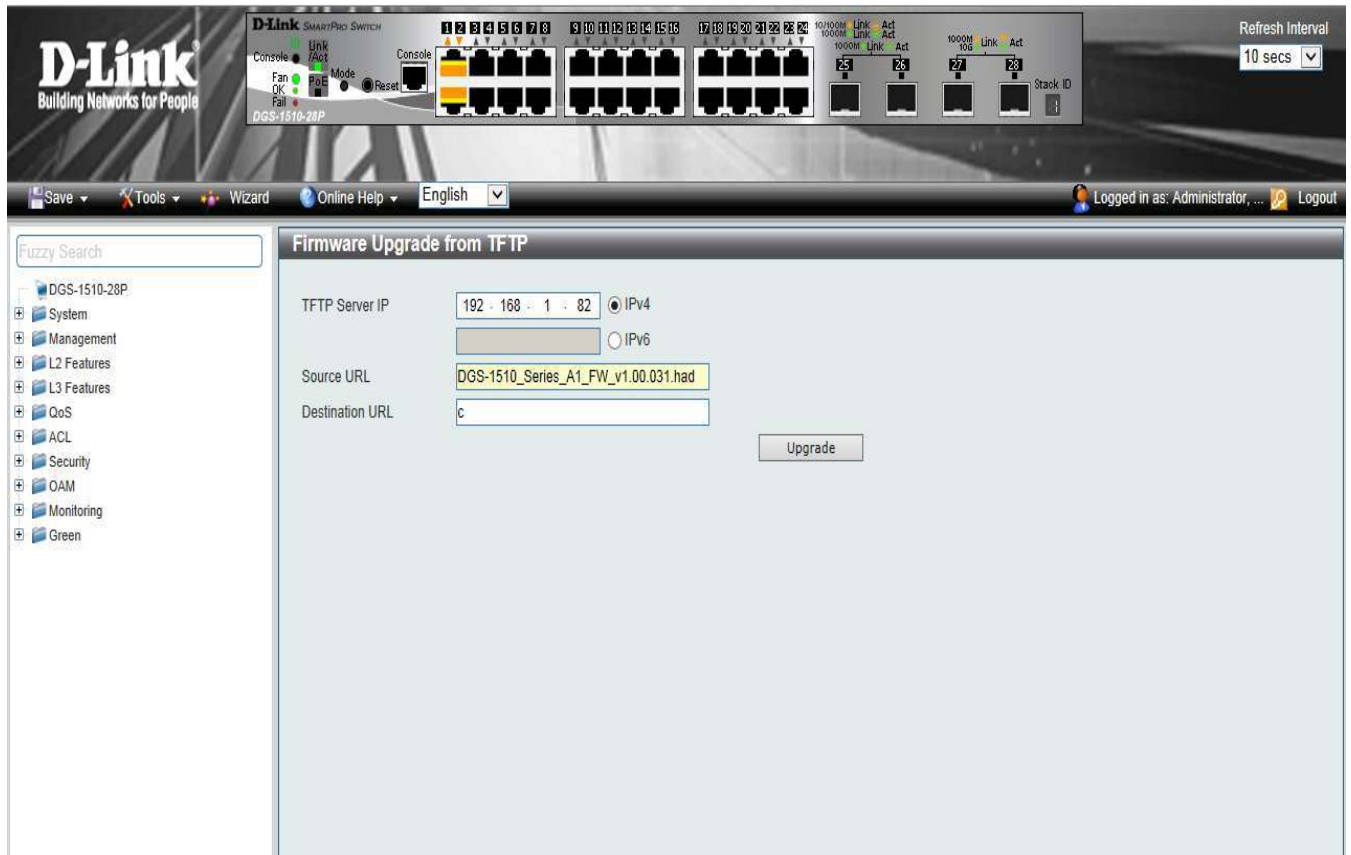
D-Link
Building Networks for People

D-Link SmartPro Switch
Console
Link /Act
Fan OK Fail
PoE
Mode
Reset
Console
DGS-1510-28P
1 2 3 4 5 6 7 8
9 10 11 12 13 14 15 16
17 18 19 20 21 22 23 24
10/100M Link Act
1000M Link Act
1000M Link Act
25 26
1000M 10G Link Act
27 28
Stack ID

Refresh Interval
10 secs

Save
Tools
Wizard
Online Help
English
Logged in as: Administrator, ...
Logout

Fuzzy Search
DGS-1510-28P
System
Management
L2 Features
L3 Features
QoS
ACL
Security
OAM
Monitoring
Green

Firmware Upgrade from TFTP

TFTP Server IP 192 . 168 . 1 . 82 IPv4
IPv6
Source URL DGS-1510_Series_A1_FW_v1.00.031.had
Destination URL c
Upgrade